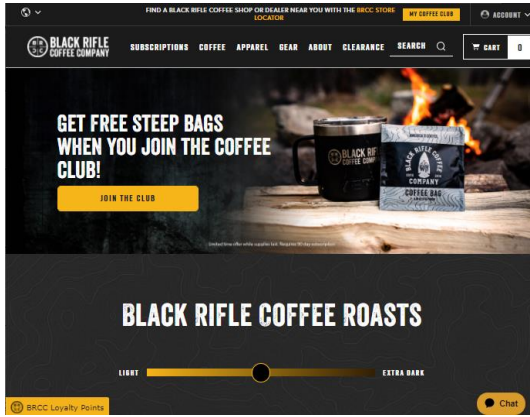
FIND A BLACK RIFLE COFFEE SHOP OR DEALER NEAR YOU WITH THE BRCC STORE LOCATOR

MY COFFEE CLUB

ACCOUNT

BLACK RIFLE COFFEE COMPANY

SUBSCRIPTIONS COFFEE APPAREL GEAR ABOUT CLEARANCE

SEARCH

CART 0

GET FREE STEEP BAGS WHEN YOU JOIN THE COFFEE CLUB!

JOIN THE CLUB

BLACK RIFLE COFFEE COMPANY

BLACK RIFLE COFFEE COMPANY

COFFEE BAG

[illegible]

BLACK RIFLE COFFEE ROASTS

LIGHT

EXTRA DARK

BRCC Loyalty Points

Chat